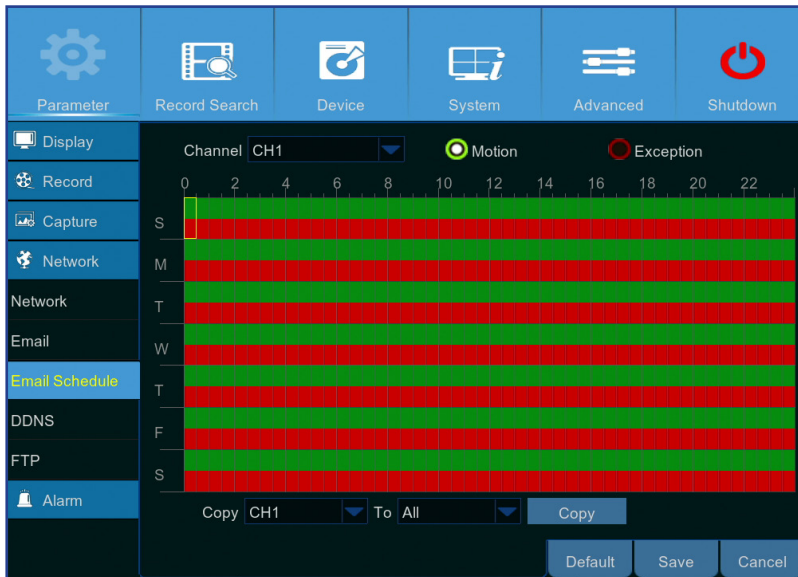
Parameter
Record Search
Device
System
Advanced
Shutdown

Display
Record
Capture
Network
Network
Email
Email Schedule
DDNS
FTP
Alarm

Channel CH1
Motion
Exception

0 2 4 6 8 10 12 14 16 18 20 22

S
M
T
W
T
F
S

Copy CH1 To All Copy

Default Save Cancel